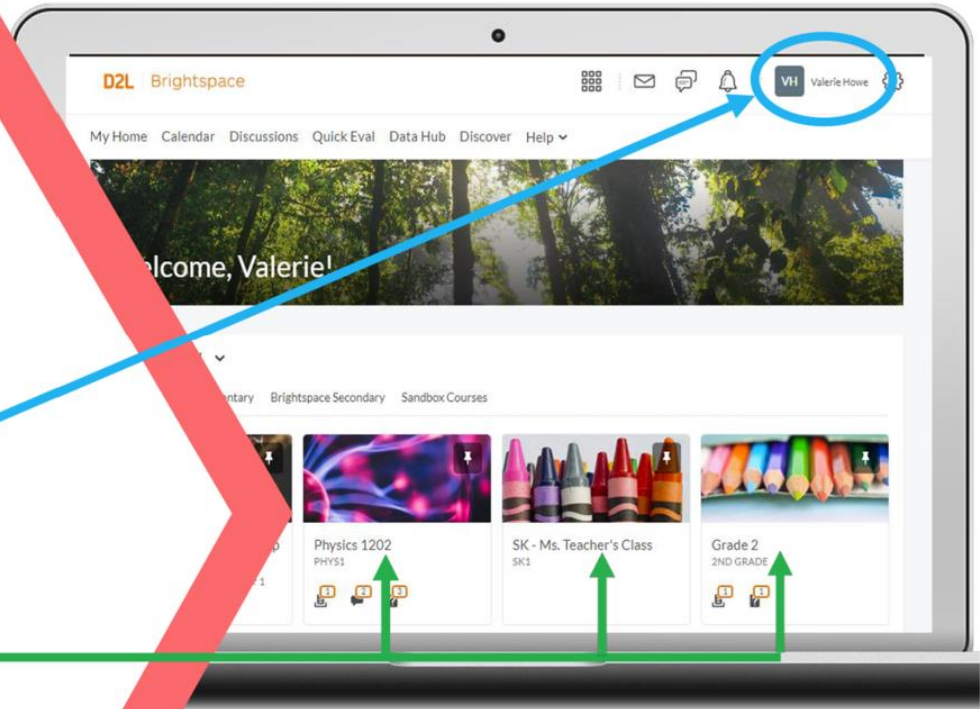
D2L | Brightspace

VH Valerie Howe

My Home Calendar Discussions Quick Eval Data Hub Discover Help

elcome, Valerie!

ntary Brightspace Secondary Sandbox Courses

Physics 1202
PHYS1

SK - Ms. Teacher's Class
SK1

Grade 2
2ND GRADE

1 2 3

1 1